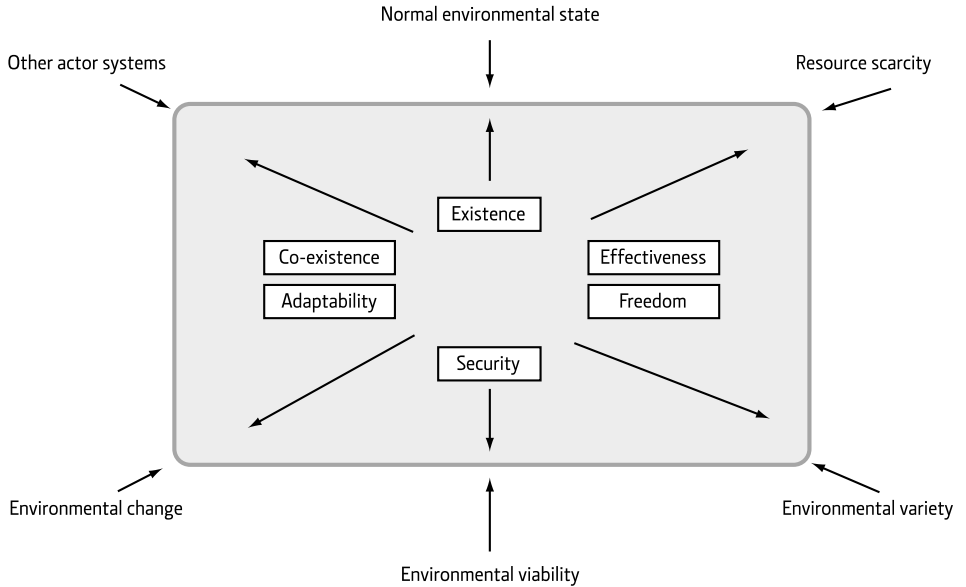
Normal environmental state

Other actor systems

Resource scarcity

Existence

Co-existence

Adaptability

Effectiveness

Freedom

Security

Environmental change

Environmental variety

Environmental viability